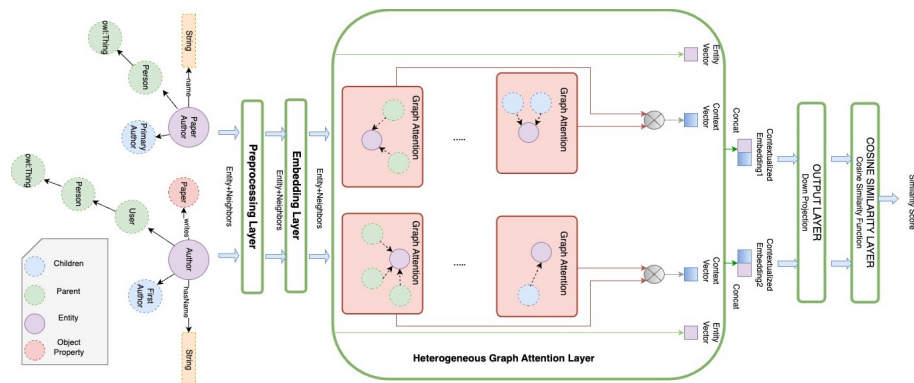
owl:Thing

Person

String

name

Paper Author

Primary Author

owl:Thing

Person

User

Paper

writes

Author

First Author

hasName

String

Children

Parent

Entity

Object Property

Entity+Neighbors

Preprocessing Layer

Entity+Neighbors

Embedding Layer

Entity+Neighbors

Graph Attention

....

Graph Attention

Graph Attention

....

Graph Attention

Entity Vector

Context Vector

Context Vector

Entity Vector

Concat

Contextualized Embedding1

Contextualized Embedding2

Concat

Heterogeneous Graph Attention Layer

OUTPUT LAYER

Down Projection

COSINE SIMILARITY LAYER

Cosine Similarity Function

Similarity Score